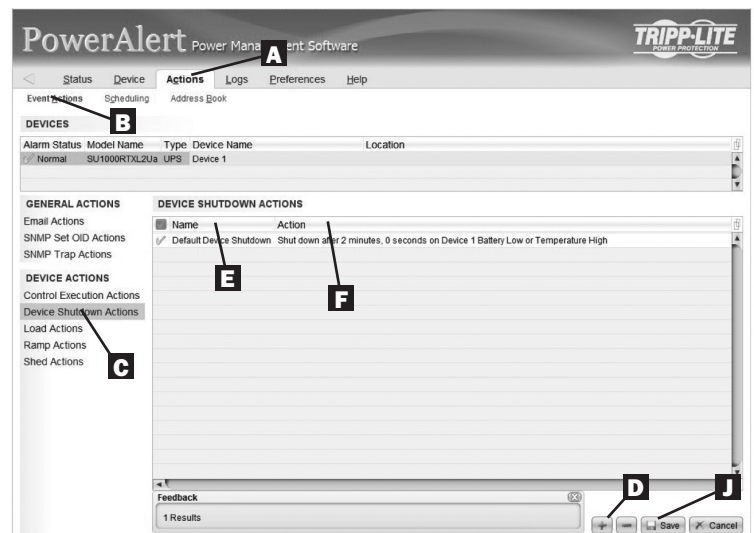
PowerAlert Power Management Software

TRIPP·LITE POWER PROTECTION

A

Status Device Actions Logs Preferences Help

Event Actions Scheduling Address Book

B

DEVICES

| Alarm Status | Model Name | Type | Device Name | Location |
|---|---|---|---|---|
| Normal | SU1000RTXL2Ua | UPS | Device 1 | |

GENERAL ACTIONS
Email Actions
SNMP Set OID Actions
SNMP Trap Actions

DEVICE ACTIONS
Control Execution Actions
Device Shutdown Actions
Load Actions
Ramp Actions
Shed Actions

C

DEVICE SHUTDOWN ACTIONS

| Name | Action |
|---|---|
| Default Device Shutdown | Shut down after 2 minutes, 0 seconds on Device 1 Battery Low or Temperature High |

E

F

Feedback
1 Results

D

J

Save Cancel